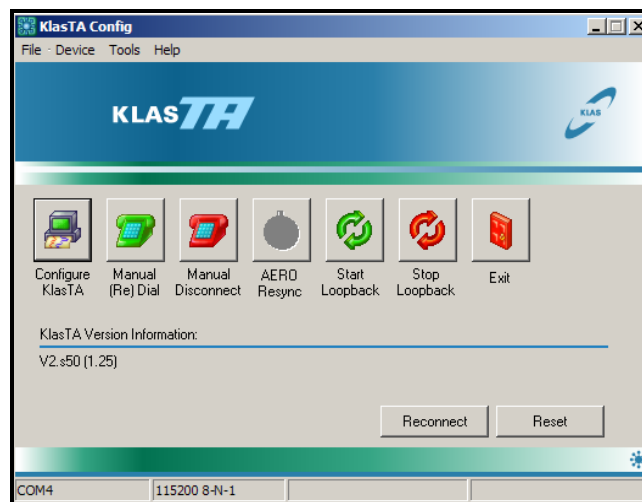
KlasTA Config

File Device Tools Help

KLASTA

KLAS

Configure KlasTA

Manual (Re) Dial

Manual Disconnect

AERO Resync

Start Loopback

Stop Loopback

Exit

KlasTA Version Information:

V2.s50 (1.25)

Reconnect

Reset

COM4

115200 8-N-1